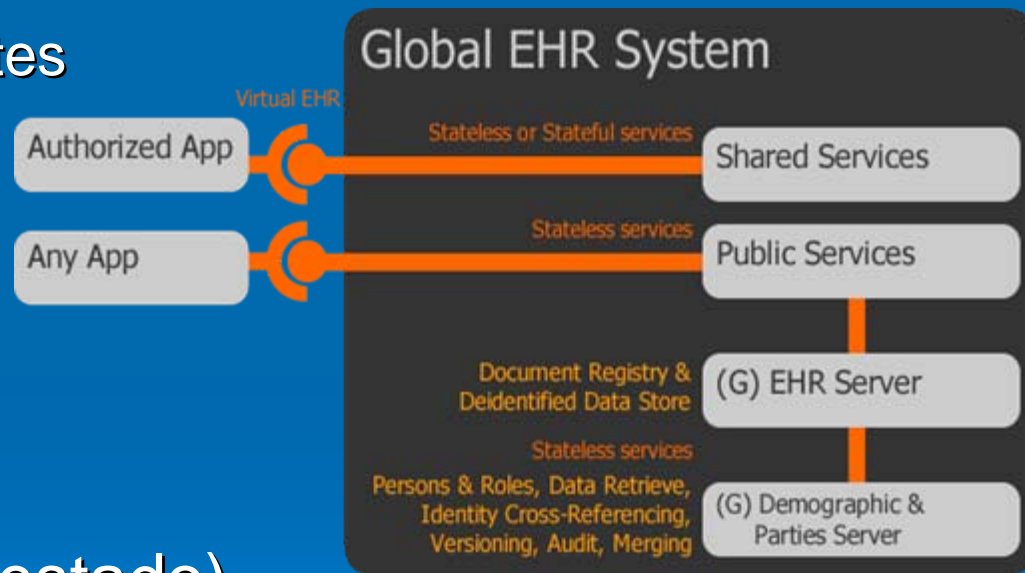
tes

estado)

Global EHR System

Virtual EHR

Authorized App

Any App

Stateless or Stateful services

Shared Services

Stateless services

Public Services

Document Registry & Deidentified Data Store

(G) EHR Server

Stateless services

Persons & Roles, Data Retrieve, Identity Cross-Referencing, Versioning, Audit, Merging

(G) Demographic & Parties Server